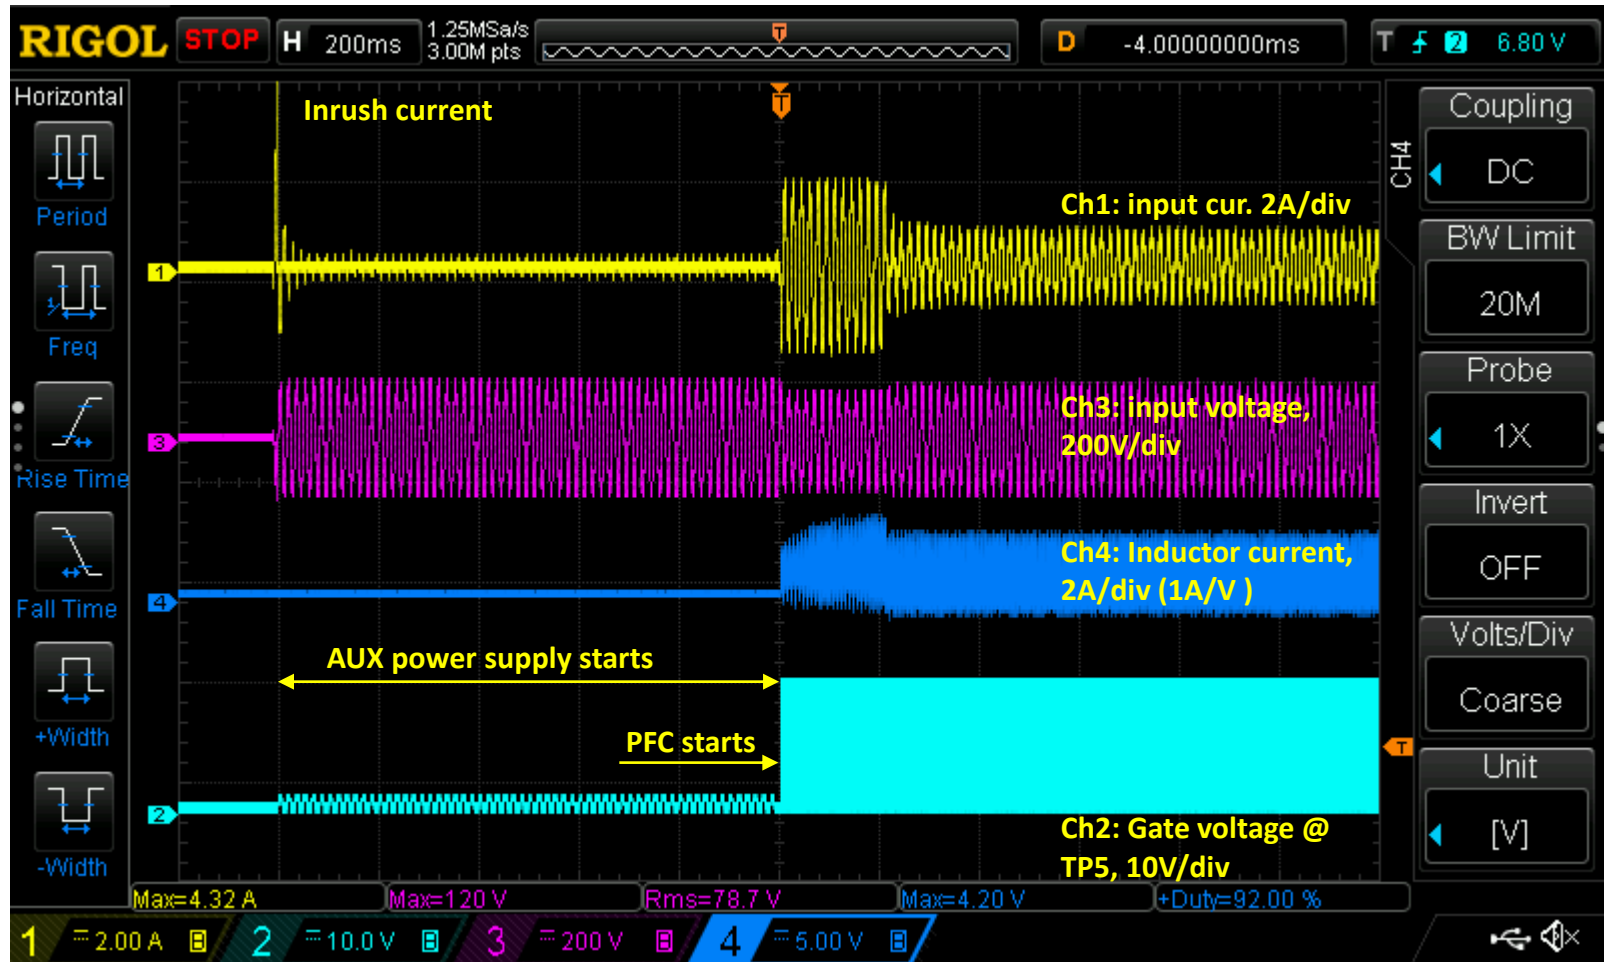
RIGOL STOP H 200ms 1.25MSa/s 3.00M pts T D -4.00000000ms T 2 6.80 V

Horizontal
Period
Freq
Rise Time
Fall Time
+Width
-Width

Inrush current
T
Ch1: input cur. 2A/div
Ch3: input voltage, 200V/div
Ch4: Inductor current, 2A/div (1A/V )
AUX power supply starts
PFC starts
Ch2: Gate voltage @ TP5, 10V/div

1
3
4
2
T

CH4
Coupling
DC
BW Limit
20M
Probe
1X
Invert
OFF
Volts/Div
Coarse
Unit
[V]

Max=4.32 A Max=120 V Rms=78.7 V Max=4.20 V +Duty=92.00 %

1 2.00 A 2 10.0 V 3 200 V 4 5.00 V